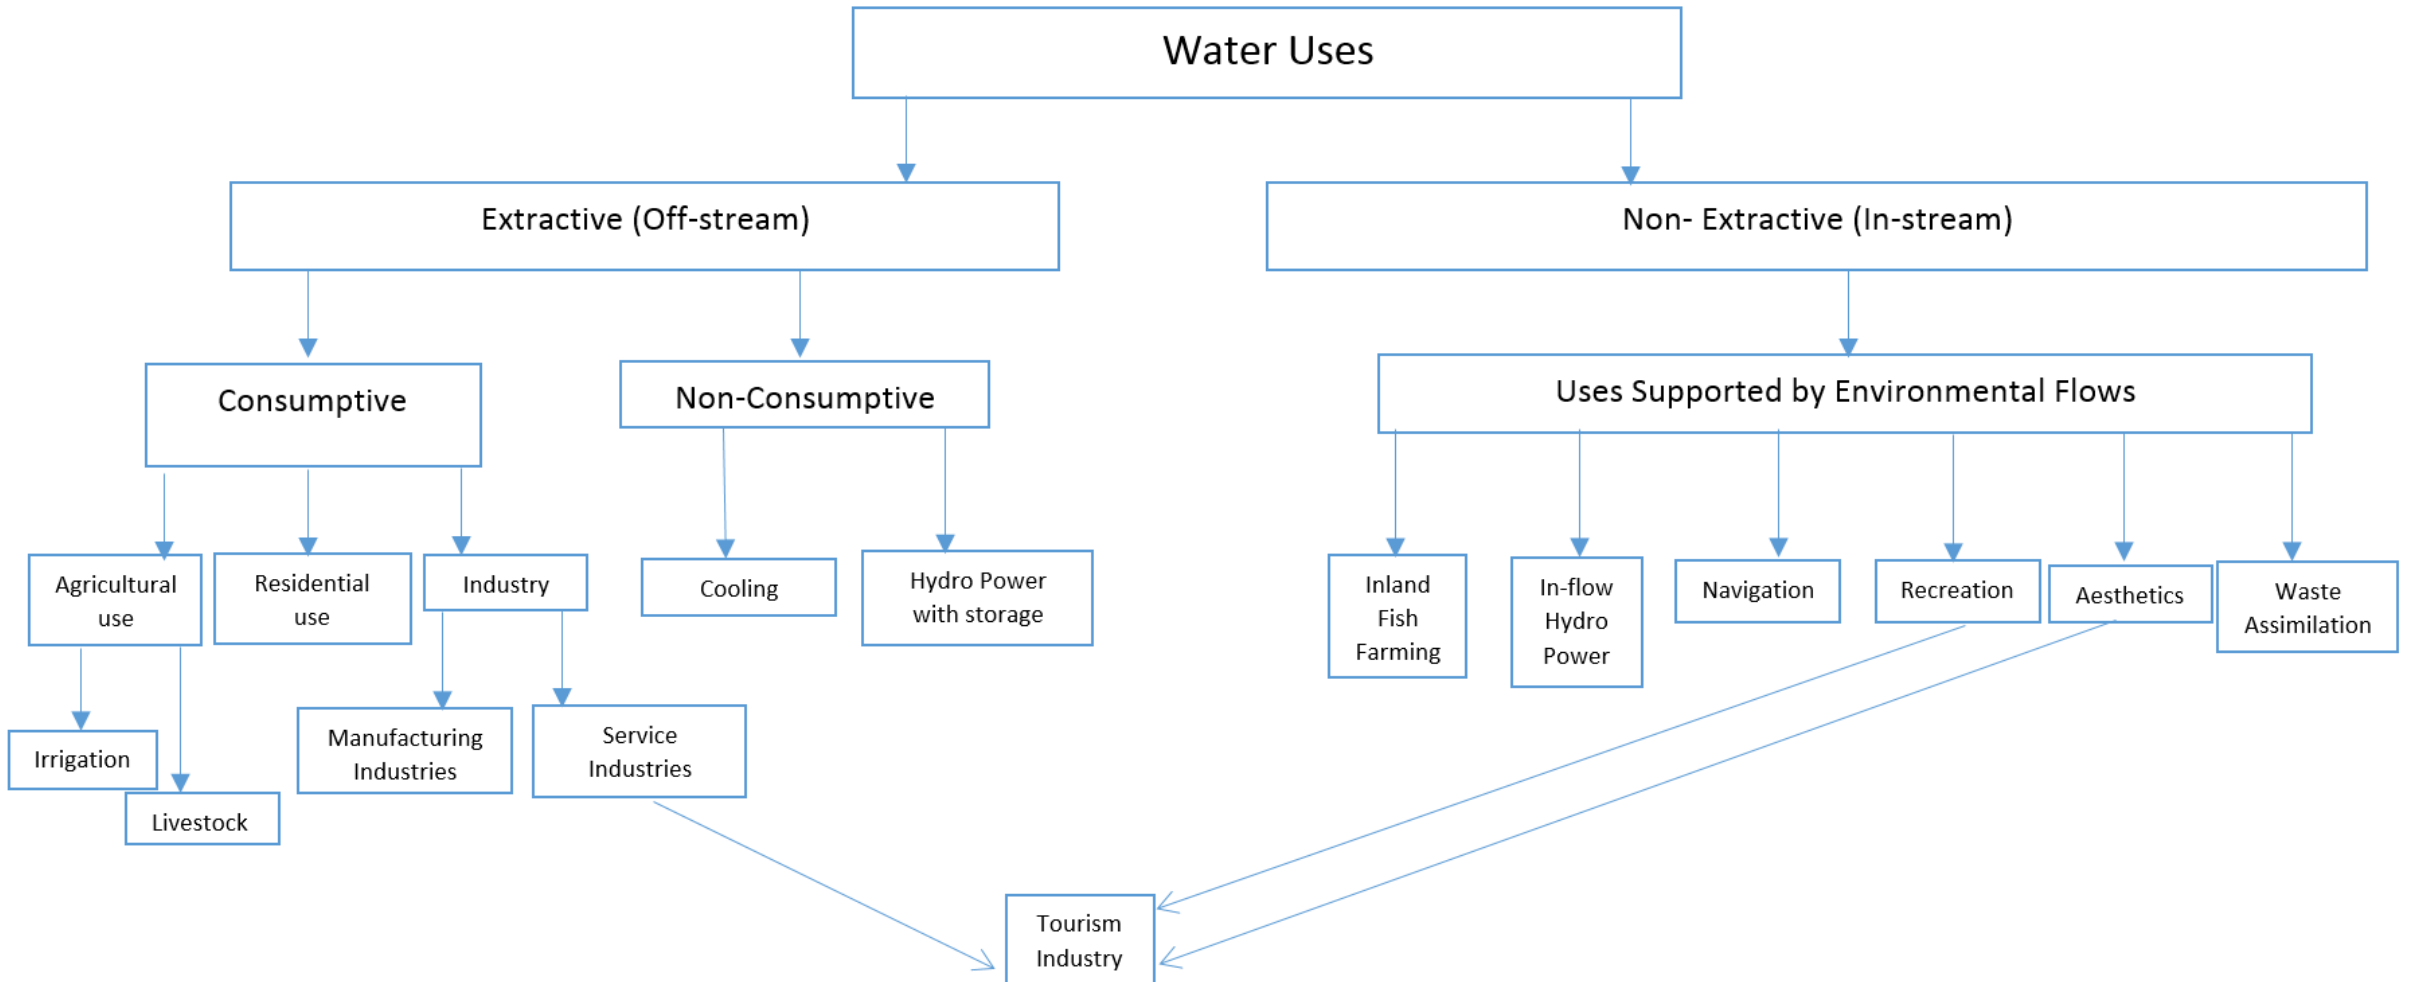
Water Uses

Extractive (Off-stream)

Non- Extractive (In-stream)

Consumptive

Non-Consumptive

Uses Supported by Environmental Flows

Agricultural use

Residential use

Industry

Cooling

Hydro Power with storage

Inland Fish Farming

In-flow Hydro Power

Navigation

Recreation

Aesthetics

Waste Assimilation

Irrigation

Livestock

Manufacturing Industries

Service Industries

Tourism Industry